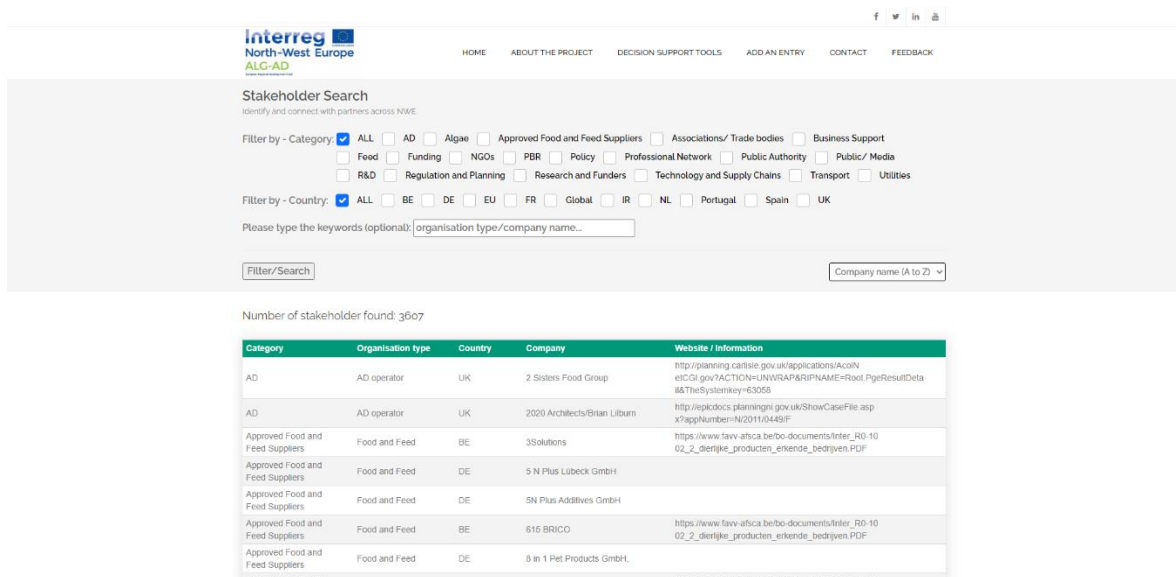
f y in

Interreg North-West Europe ALG-AD

HOME ABOUT THE PROJECT DECISION SUPPORT TOOLS ADD AN ENTRY CONTACT FEEDBACK

Stakeholder Search
Identify and connect with partners across NWE

Filter by - Category: ALL AD Algae Approved Food and Feed Suppliers Associations/ Trade bodies Business Support Feed Funding NGOs PBR Policy Professional Network Public Authority Public/ Media R&D Regulation and Planning Research and Funders Technology and Supply Chains Transport Utilities

Filter by - Country: ALL BE DE EU FR Global IR NL Portugal Spain UK

Please type the keywords (optional): organisation type/company name...

Filter/Search

Company name (A to Z)

Number of stakeholder found: 3607

| Category | Organisation type | Country | Company | Website / Information |
|---|---|---|---|---|
| AD | AD operator | UK | 2 Sisters Food Group | http://planning.carlisle.gov.uk/applications/AcolNetCGI.gov?ACTION=UNWRAP&RIPNAME=Root.PgeResultDetail&TheSystemkey=63058 |
| AD | AD operator | UK | 2020 Architects/Brian Lilburn | http://epicdocs.planningni.gov.uk/ShowCaseFile.aspx?appNumber=N/2011/0449/F |
| Approved Food and Feed Suppliers | Food and Feed | BE | 3Solutions | https://www.favv-afsca.be/bo-documents/Inter_R0-1002_2_dierlijke_producten_erkende_bedrijven.PDF |
| Approved Food and Feed Suppliers | Food and Feed | DE | 5 N Plus Lübeck GmbH | |
| Approved Food and Feed Suppliers | Food and Feed | DE | 5N Plus Additives GmbH | |
| Approved Food and Feed Suppliers | Food and Feed | BE | 615 BRICO | https://www.favv-afsca.be/bo-documents/Inter_R0-1002_2_dierlijke_producten_erkende_bedrijven.PDF |
| Approved Food and Feed Suppliers | Food and Feed | DE | 8 in 1 Pet Products GmbH, | |